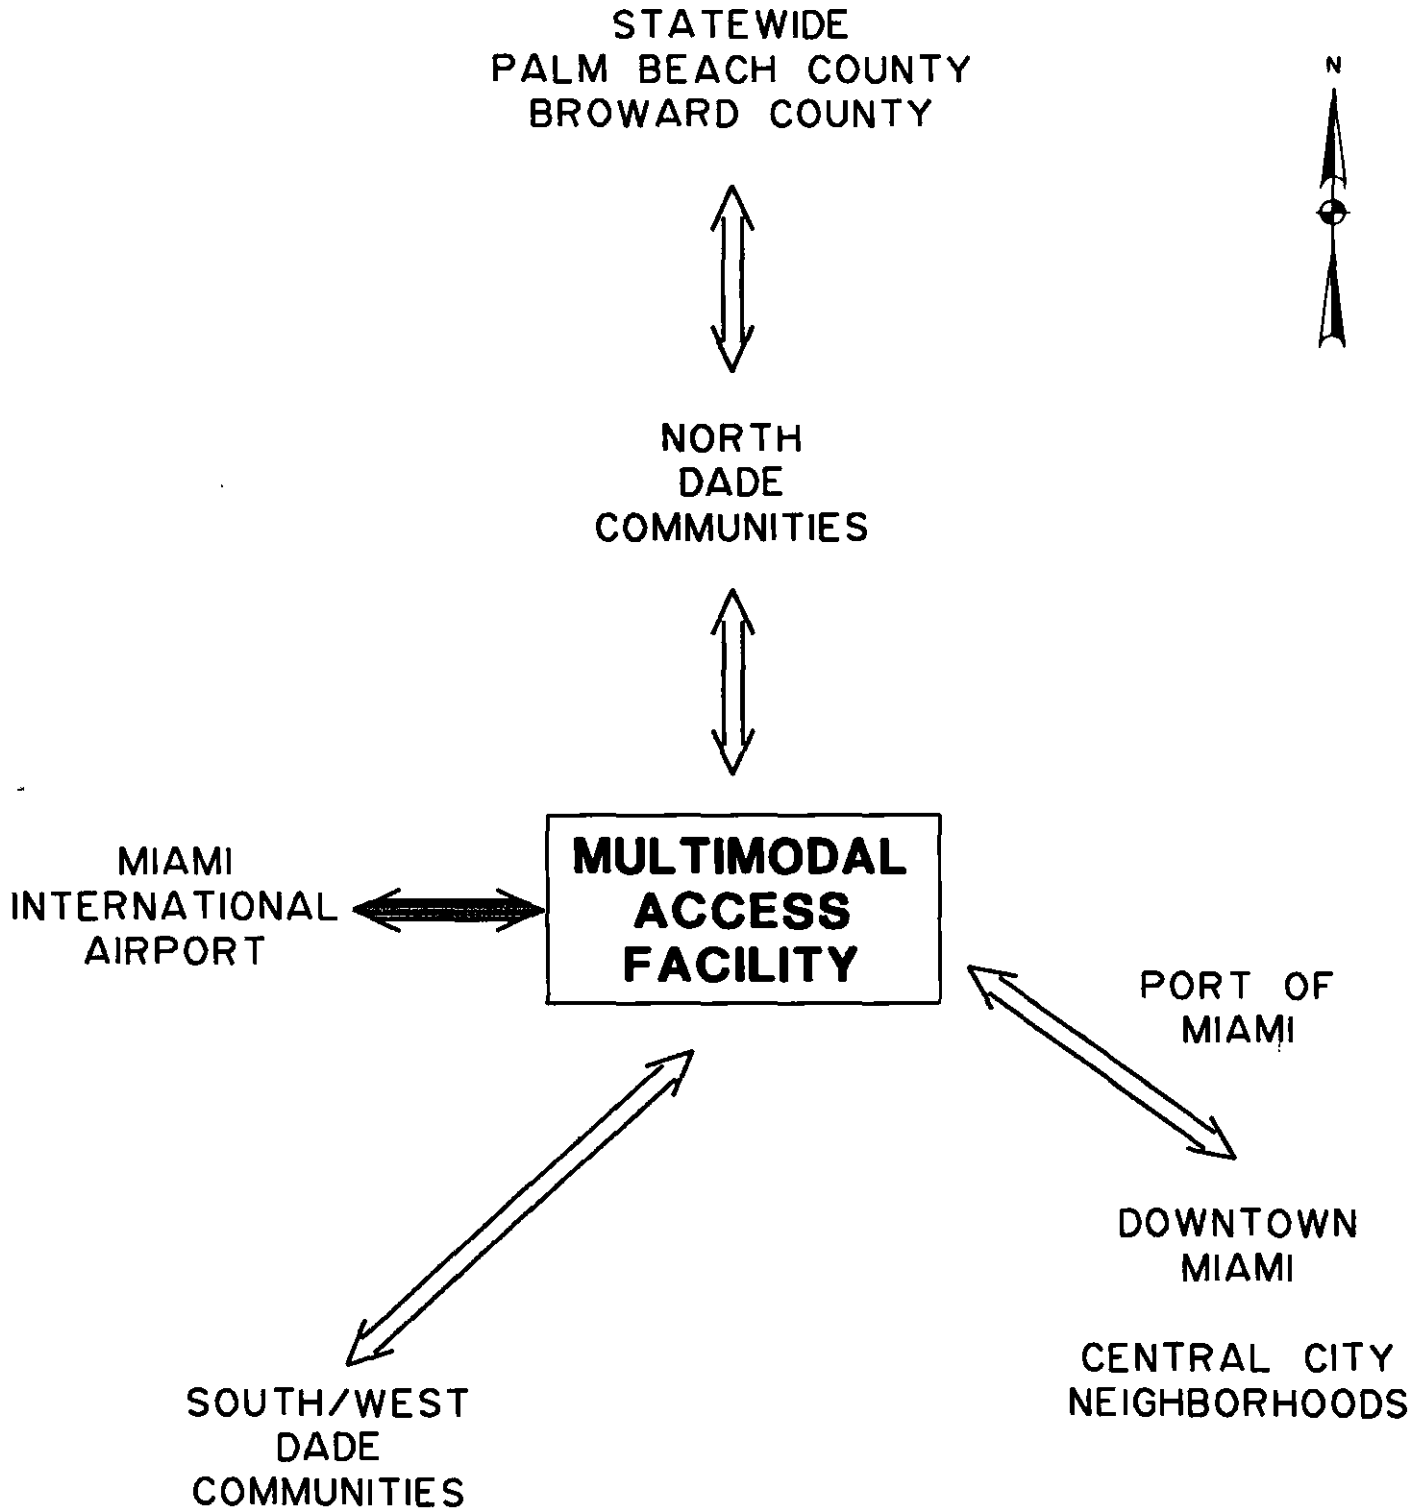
STATEWIDE
PALM BEACH COUNTY
BROWARD COUNTY

N

NORTH
DADE
COMMUNITIES

MIAMI
INTERNATIONAL
AIRPORT

MULTIMODAL
ACCESS
FACILITY

PORT OF
MIAMI

DOWNTOWN
MIAMI

CENTRAL CITY
NEIGHBORHOODS

SOUTH/WEST
DADE
COMMUNITIES